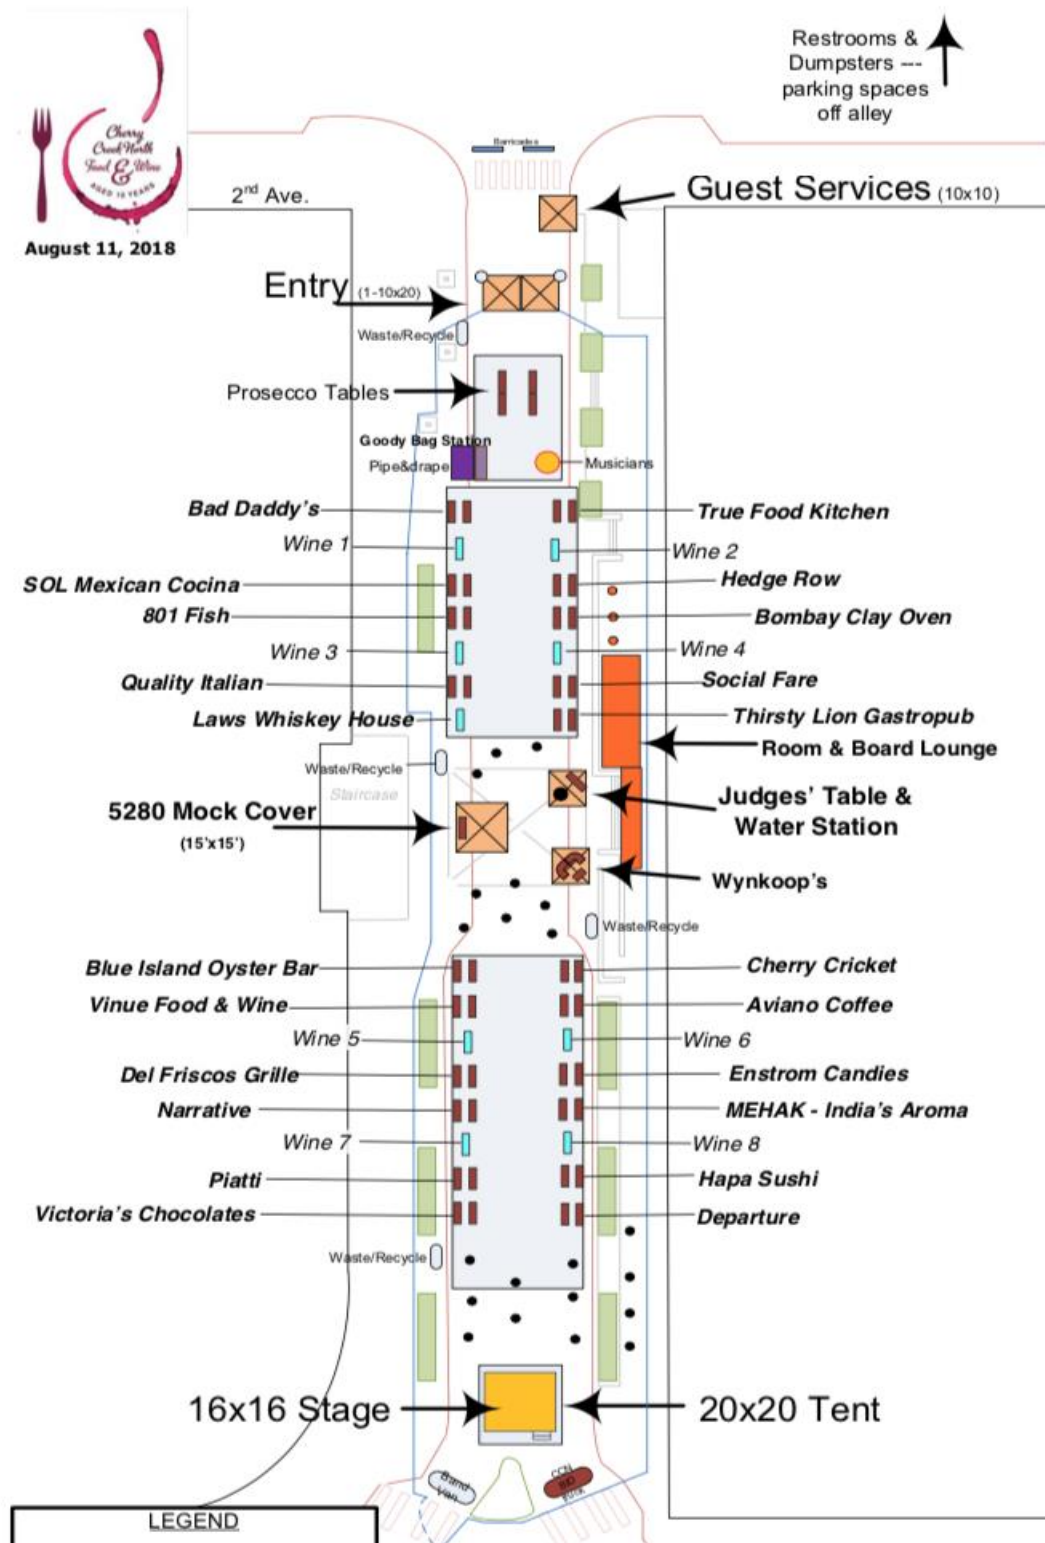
Cherry Creek North Food & Wine AGED 10 YEARS

August 11, 2018

Restrooms & Dumpsters --- parking spaces off alley

Barricades

$2^{nd}$ Ave.

Guest Services (10x10)

Entry (1-10x20)

Waste/Recycle

Prosecco Tables

Goody Bag Station

Pipe&drape

Musicians

Bad Daddy's

True Food Kitchen

Wine 1

Wine 2

SOL Mexican Cocina

Hedge Row

801 Fish

Bombay Clay Oven

Wine 3

Wine 4

Quality Italian

Social Fare

Laws Whiskey House

Thirsty Lion Gastropub

Room & Board Lounge

Waste/Recycle

Staircase

Judges' Table & Water Station

5280 Mock Cover (15'x15')

Wynkoop's

Waste/Recycle

Blue Island Oyster Bar

Cherry Cricket

Vinue Food & Wine

Aviano Coffee

Wine 5

Wine 6

Del Friscos Grille

Enstrom Candies

Narrative

MEHAK - India's Aroma

Wine 7

Wine 8

Piatti

Hapa Sushi

Victoria's Chocolates

Departure

Waste/Recycle

16x16 Stage

20x20 Tent

Band Van

CCN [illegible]

LEGEND